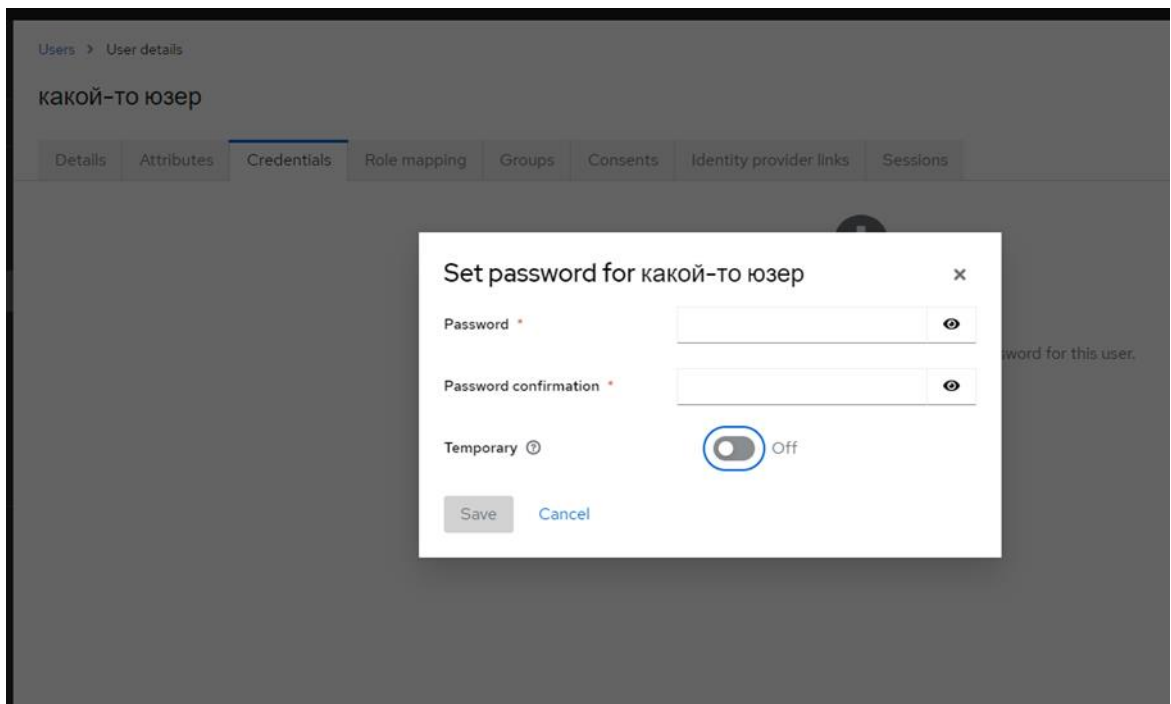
Users > User details

какой-то юзер

Details Attributes Credentials Role mapping Groups Consents Identity provider links Sessions

word for this user.

Set password for какой-то юзер ×

Password *

Password confirmation *

Temporary ⓘ Off

Save Cancel